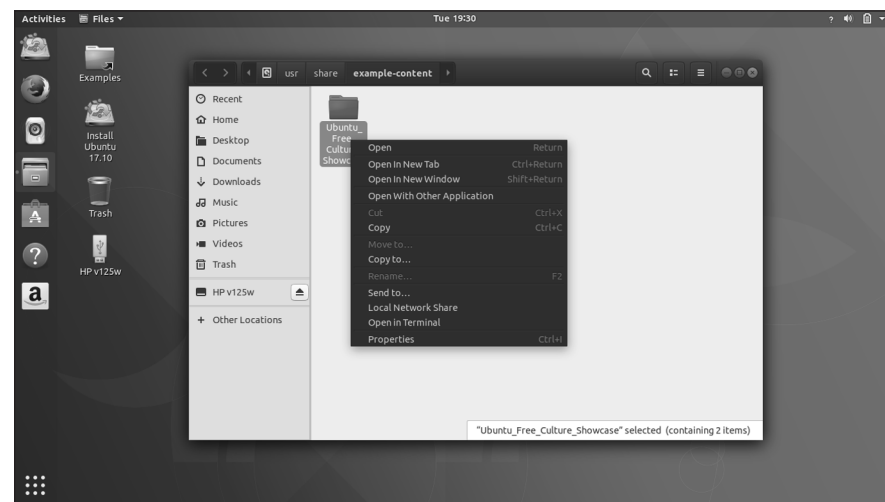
Activities Files ▾
Tue 19:30

Examples
Install Ubuntu 17.10
Trash
HP v125w

usr share example-content

Recent
Home
Desktop
Documents
Downloads
Music
Pictures
Videos
Trash
HP v125w
+ Other Locations

Ubuntu_ Free_ Cultur Showc

Open Return
Open In New Tab Ctrl+Return
Open In New Window Shift+Return
Open With Other Application
Cut Ctrl+X
Copy Ctrl+C
Move to…
Copy to…
Rename… F2
Send to…
Local Network Share
Open in Terminal
Properties Ctrl+I

"Ubuntu_Free_Culture_Showcase" selected (containing 2 items)